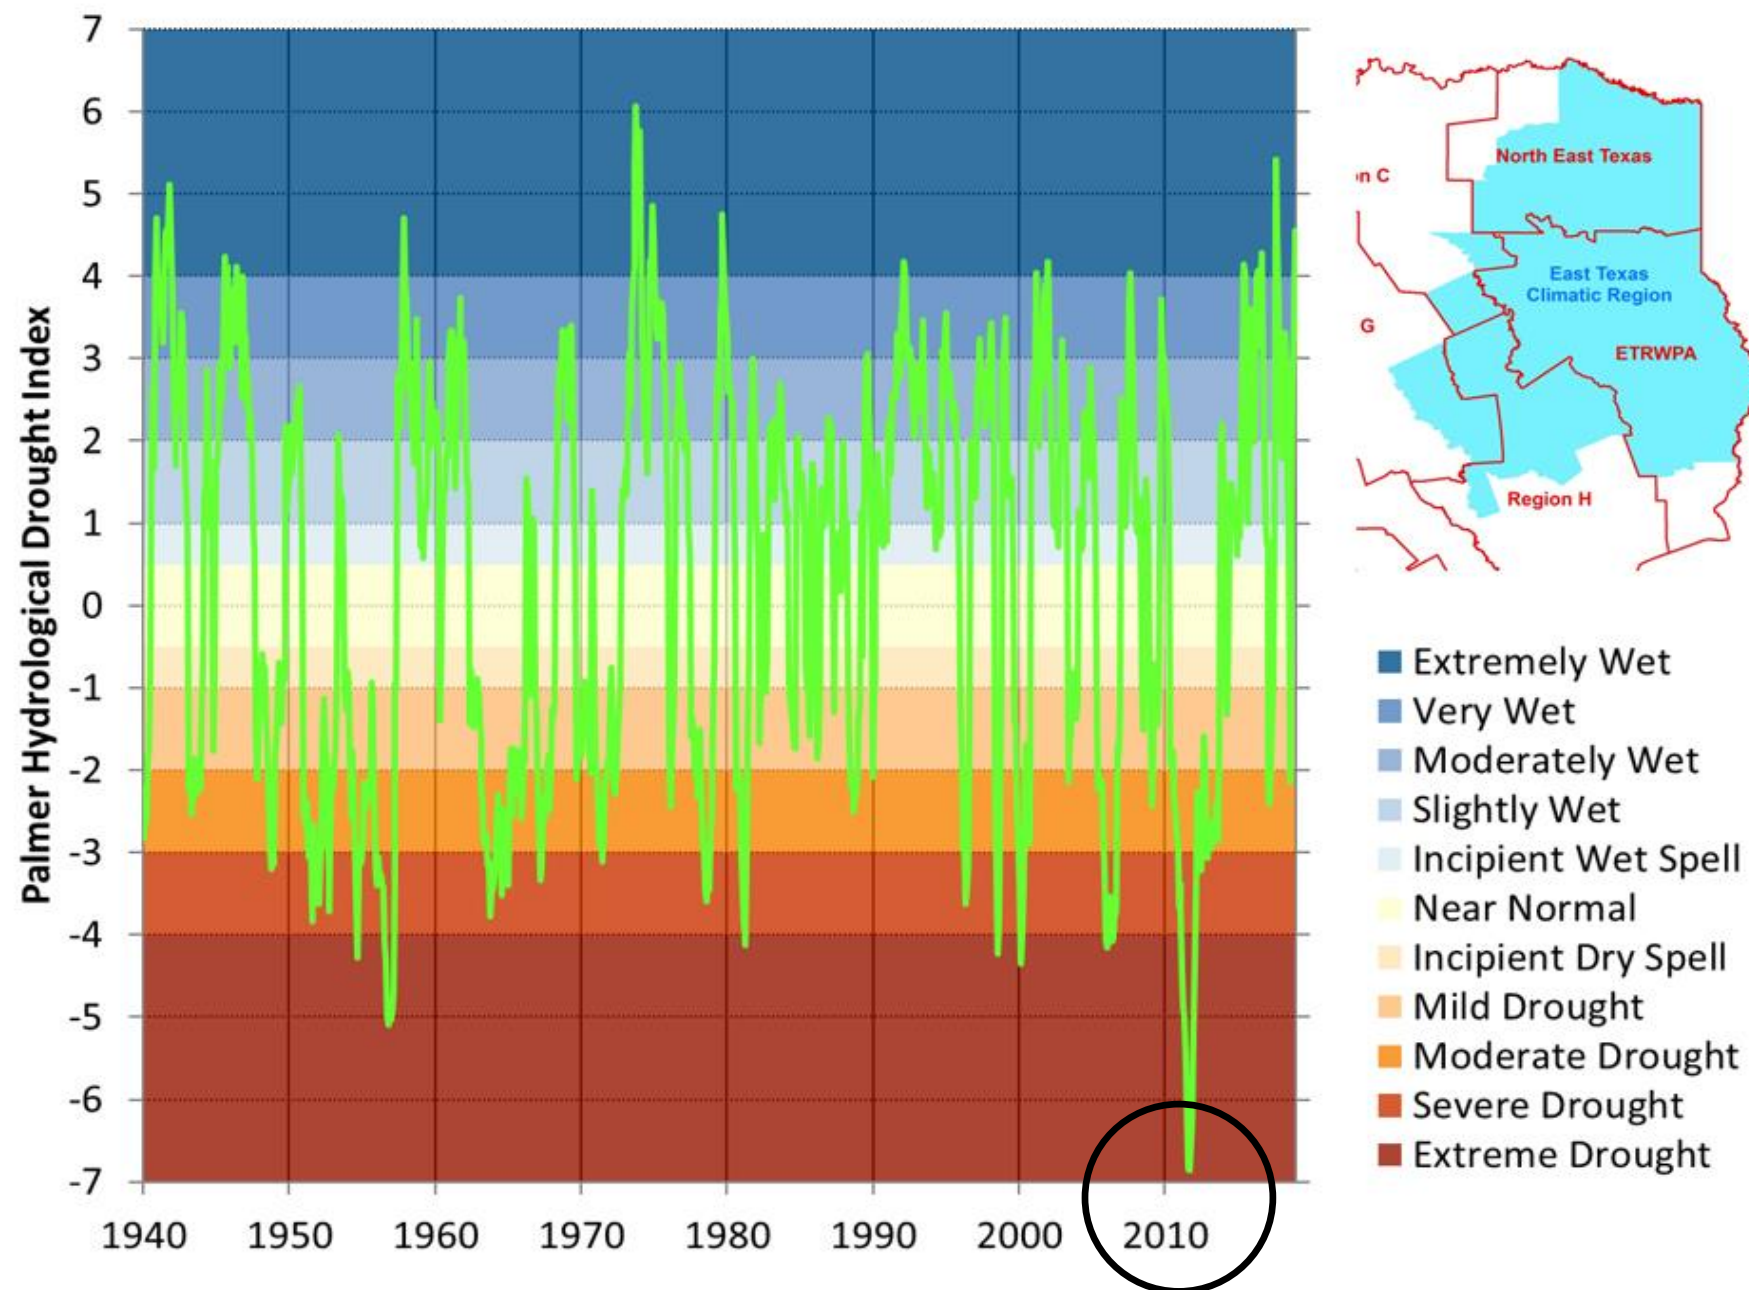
Palmer Hydrological Drought Index

7
6
5
4
3
2
1
0
-1
-2
-3
-4
-5
-6
-7

1940 1950 1960 1970 1980 1990 2000 2010

North East Texas
n C
East Texas Climatic Region
G
ETRWPA
Region H

Extremely Wet
Very Wet
Moderately Wet
Slightly Wet
Incipient Wet Spell
Near Normal
Incipient Dry Spell
Mild Drought
Moderate Drought
Severe Drought
Extreme Drought